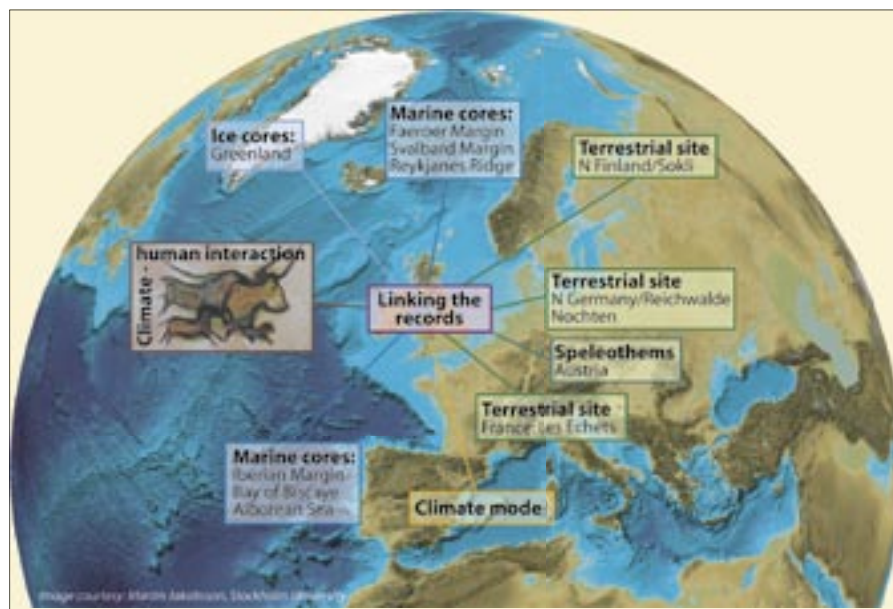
Ice cores:
Greenland

Marine cores:
Faeroer Margin
Svalbard Margin
Reykjanes Ridge

Terrestrial site
N Finland/Sokli

Climate - human interaction

Linking the records

Terrestrial site
N Germany/Reichwalde
Nochten

Speleothems
Austria

Terrestrial site
France: Les Echets

Marine cores:
Iberian Margin
Bay of Biscaye
Alborean Sea

Climate mode

Image courtesy: Martin Jakobsson, Stockholm University